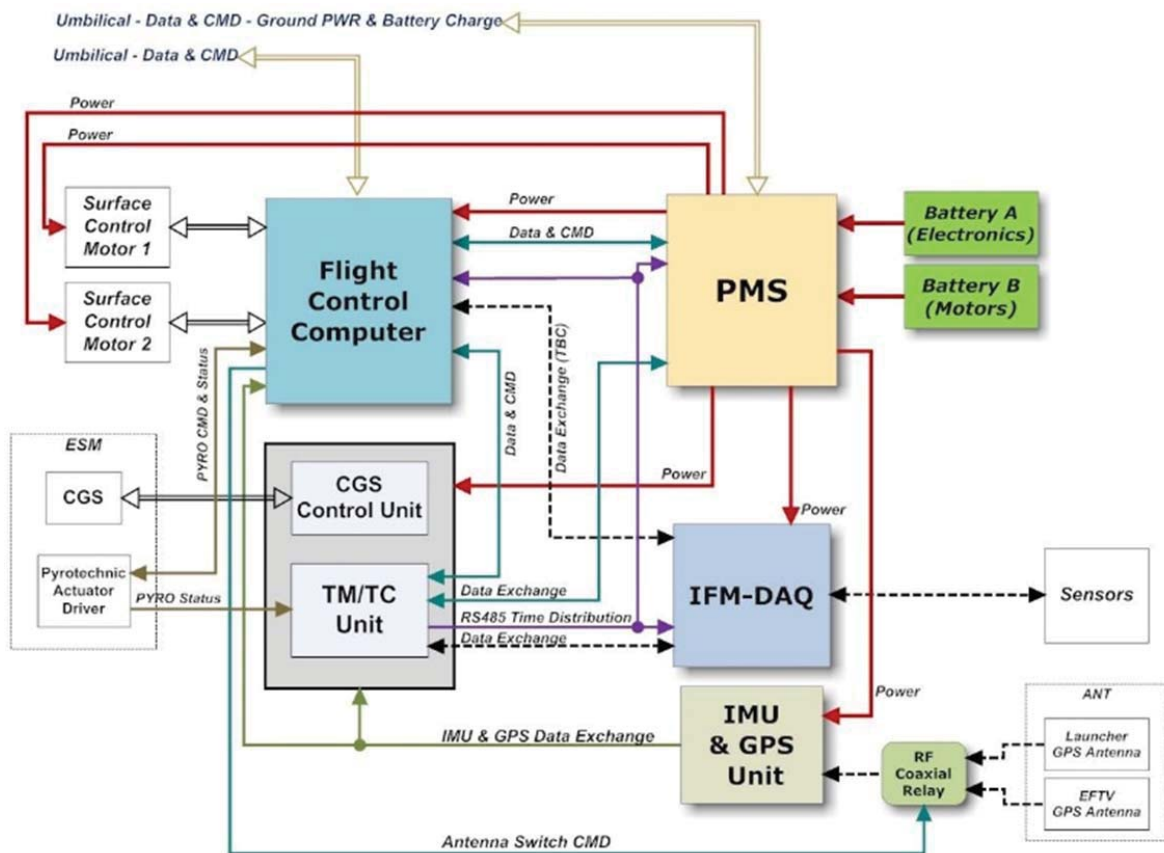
Umbilical - Data & CMD - Ground PWR & Battery Charge

Umbilical - Data & CMD

Power

Power

Surface Control Motor 1

Surface Control Motor 2

Flight Control Computer

Power

Data & CMD

PMS

Battery A (Electronics)

Battery B (Motors)

PYRO CMD & Status

Data & CMD

Data Exchange (TBC)

ESM

CGS

CGS Control Unit

Power

Power

Pyrotechnic Actuator Driver

PYRO Status

TM/TC Unit

Data Exchange

RS485 Time Distribution

Data Exchange

IFM-DAQ

Sensors

Power

IMU & GPS Data Exchange

IMU & GPS Unit

RF Coaxial Relay

ANT

Launcher GPS Antenna

EFTV GPS Antenna

Antenna Switch CMD